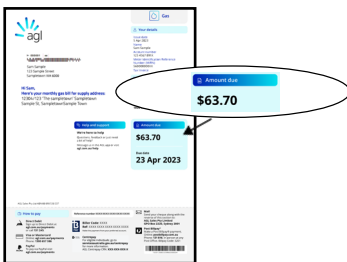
agl

Gas

Your details

Sam Sample
123 Sample Street
Sampletown NSW 0000

Hi Sam,
Here's your monthly gas bill for supply address:
123 Sample Street Sampletown Sampletown

Help and support

Amount due

$63.70

Amount due

$63.70

Due date
23 Apr 2023

How to pay

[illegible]